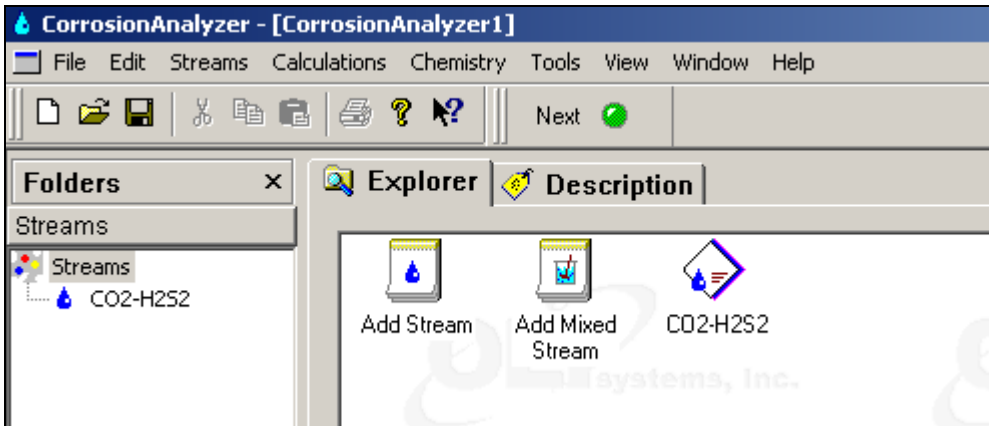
CorrosionAnalyzer - [CorrosionAnalyzer1]

File Edit Streams Calculations Chemistry Tools View Window Help

Next

Folders ×

Streams

Streams

CO2-H2S2

Explorer

Description

Add Stream

Add Mixed Stream

CO2-H2S2

Systems, Inc.